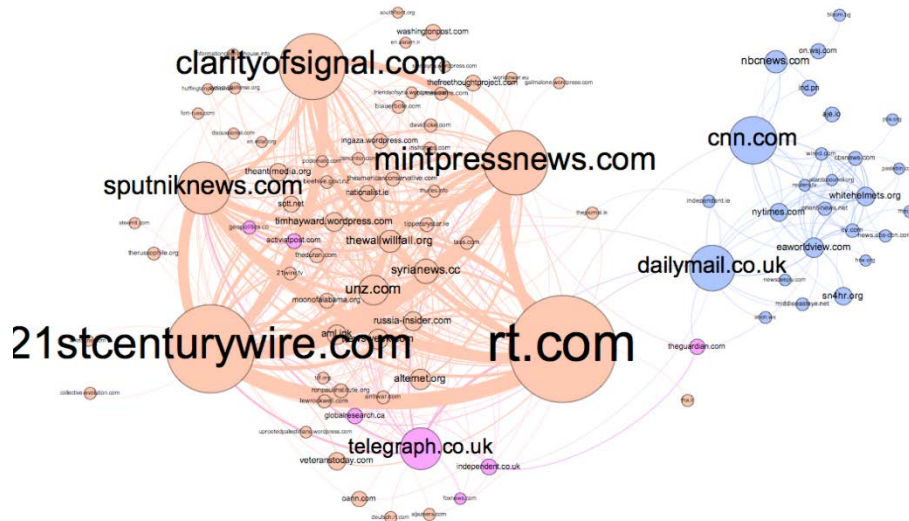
clarityofsignal.com
washingtonpost.com
thefreethoughtproject.com
mintpressnews.com
sputniknews.com
theantimedia.org
ingaza.wordpress.com
nationalist.ie
sott.net
timhayward.wordpress.com
activistpost.com
thewallwillfall.org
syrianews.cc
unz.com
moonofalabama.org
russia-insider.com
21stcenturywire.com
rt.com
alternet.org
globalresearch.ca
telegraph.co.uk
veteranstoday.com
independent.co.uk
oann.com
theguardian.com
nbcnews.com
on.wsj.com
cnn.com
whitehelmets.org
nytimes.com
eaworldview.com
independent.ie
dailymail.co.uk
sn4hr.org